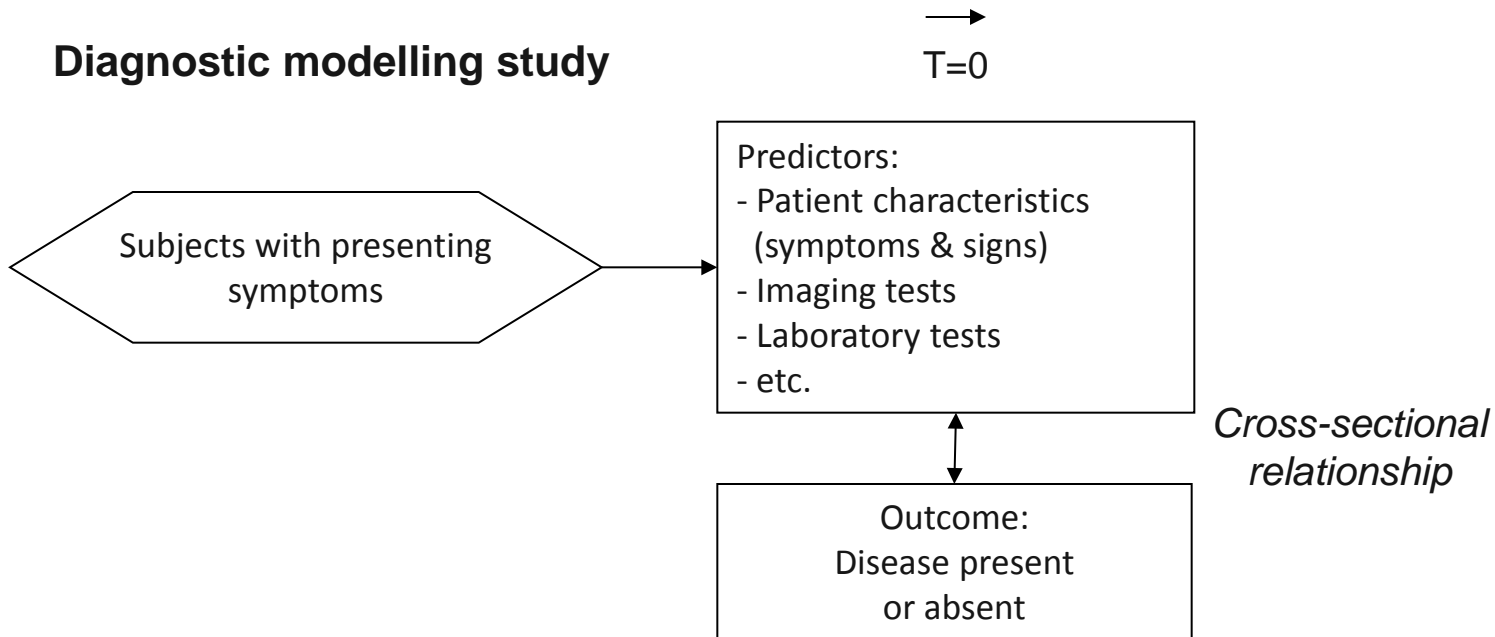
Diagnostic modelling study

T=0

Subjects with presenting symptoms

Predictors:
- Patient characteristics (symptoms & signs)
- Imaging tests
- Laboratory tests
- etc.

Cross-sectional relationship

Outcome:
Disease present or absent